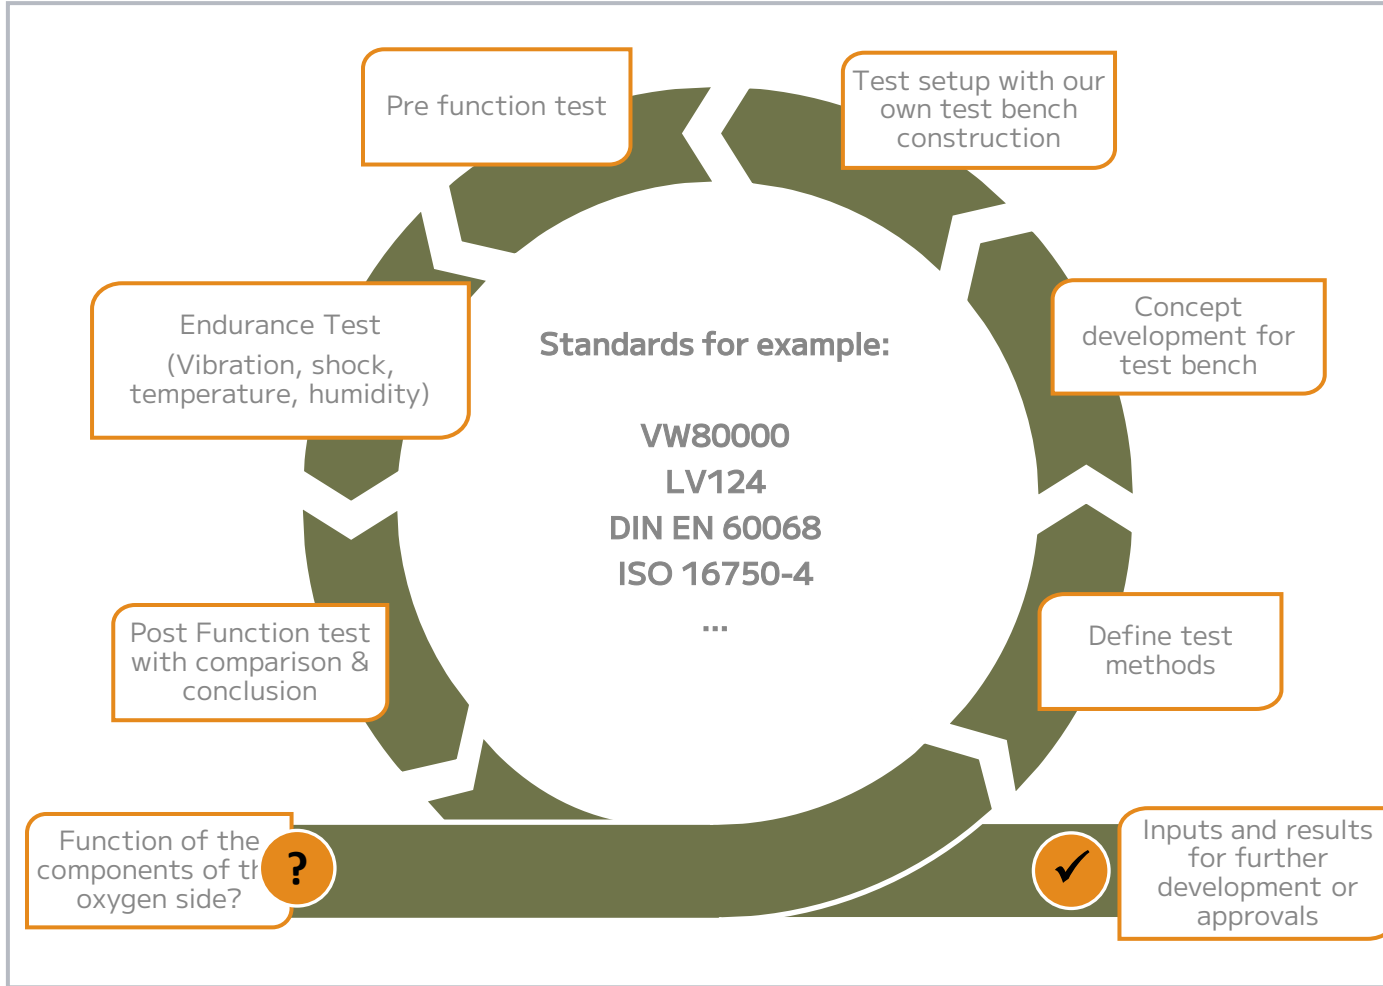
Pre function test

Test setup with our own test bench construction

Concept development for test bench

Define test methods

Inputs and results for further development or approvals

✓

Function of the components of th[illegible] oxygen side?

?

Post Function test with comparison & conclusion

Endurance Test
(Vibration, shock, temperature, humidity)

Standards for example:

VW80000
LV124
DIN EN 60068
ISO 16750-4
...